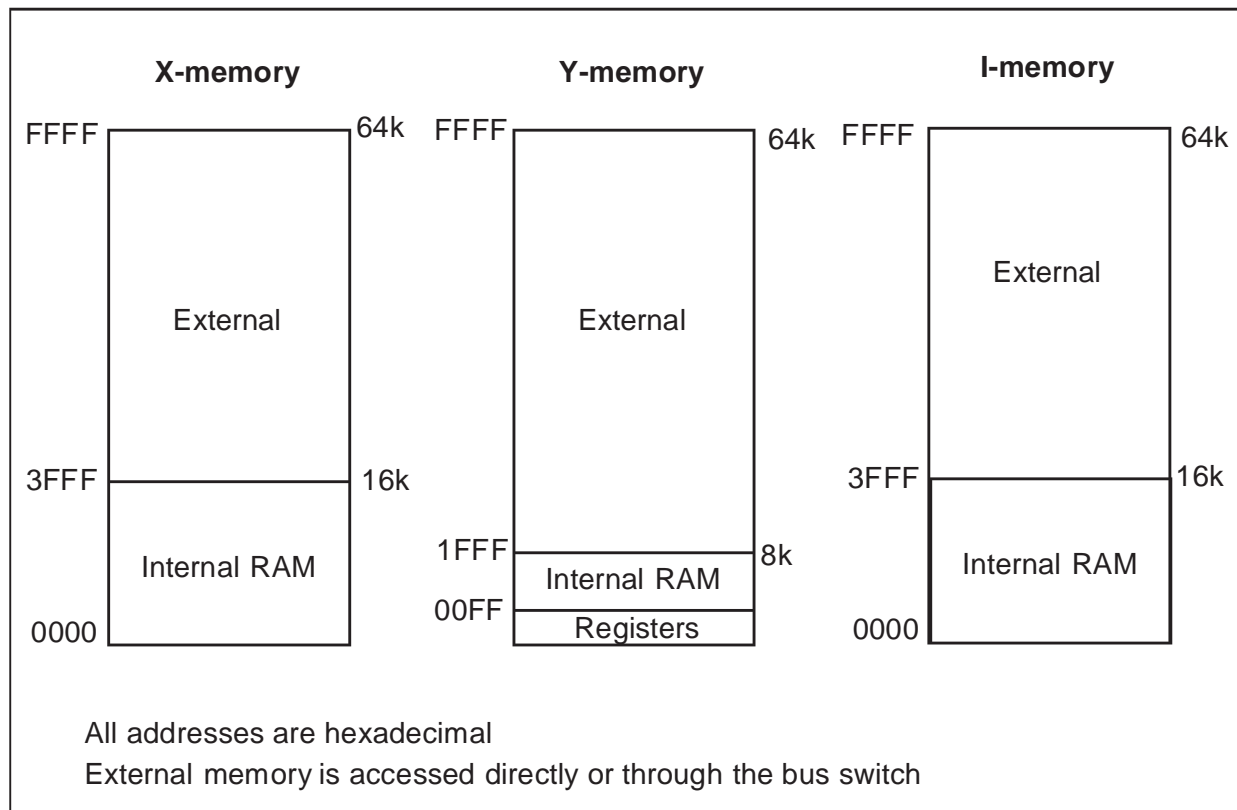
X-memory

FFFF 64k

External

3FFF 16k

Internal RAM

0000

Y-memory

FFFF 64k

External

1FFF 8k

Internal RAM

00FF

Registers

I-memory

FFFF 64k

External

3FFF 16k

Internal RAM

0000

All addresses are hexadecimal

External memory is accessed directly or through the bus switch